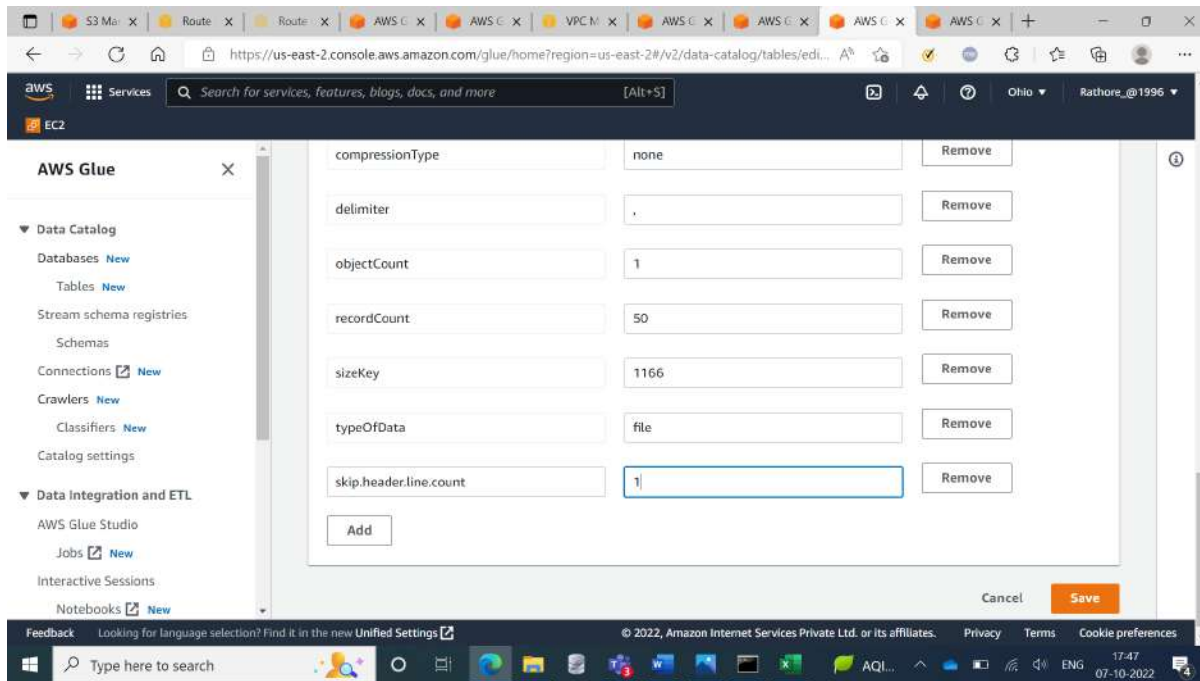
S3 Ma | Route | Route | AWS G | AWS G | VPC M | AWS G | AWS G | AWS G | AWS G

https://us-east-2.console.aws.amazon.com/glue/home?region=us-east-2#/v2/data-catalog/tables/edi...

aws Services Search for services, features, blogs, docs, and more [Alt+S] Ohio ▾ Rathore_@1996 ▾

EC2

AWS Glue

▼ Data Catalog
Databases New
Tables New
Stream schema registries
Schemas
Connections New
Crawlers New
Classifiers New
Catalog settings

▼ Data Integration and ETL
AWS Glue Studio
Jobs New
Interactive Sessions
Notebooks New

| | | |
|---|---|---|
| compressionType | none | Remove |
| delimiter | , | Remove |
| objectCount | 1 | Remove |
| recordCount | 50 | Remove |
| sizeKey | 1166 | Remove |
| typeOfData | file | Remove |
| skip.header.line.count | 1 | Remove |

Add

Cancel Save

Feedback Looking for language selection? Find it in the new Unified Settings © 2022, Amazon Internet Services Private Ltd. or its affiliates. Privacy Terms Cookie preferences

Type here to search AQI... ENG 17:47 07-10-2022